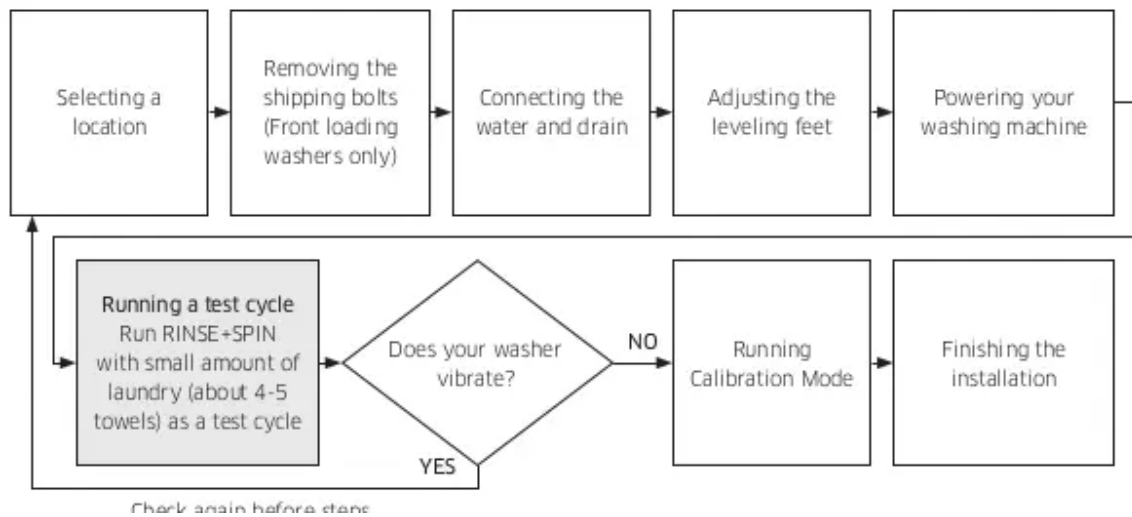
Selecting a location

Removing the shipping bolts (Front loading washers only)

Connecting the water and drain

Adjusting the leveling feet

Powering your washing machine

Running a test cycle
Run RINSE+SPIN with small amount of laundry (about 4-5 towels) as a test cycle

Does your washer vibrate?

NO

Running Calibration Mode

Finishing the installation

YES

Check again before steps